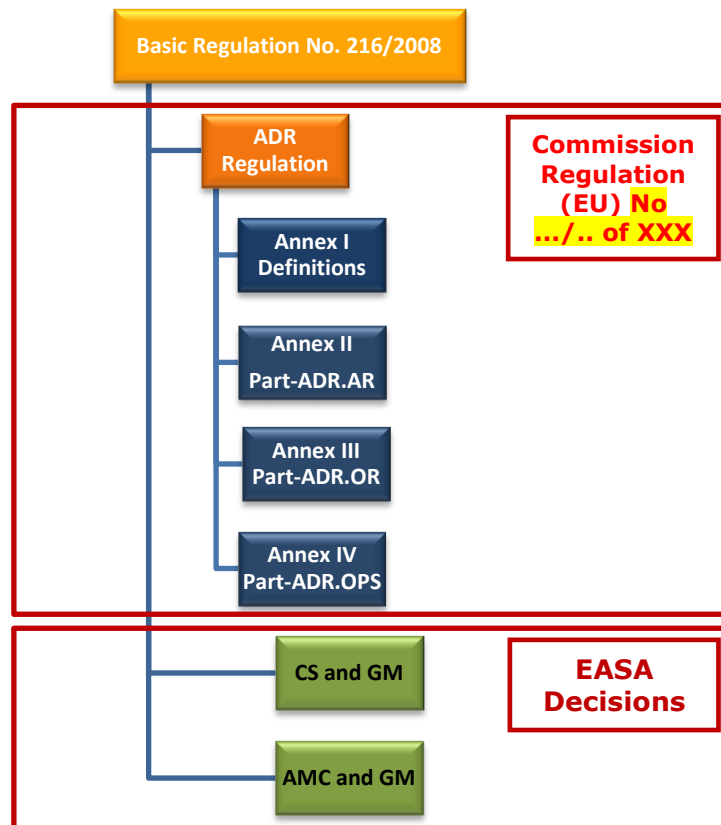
Basic Regulation No. 216/2008

ADR Regulation

Commission Regulation (EU) No …/.. of XXX

Annex I Definitions

Annex II Part-ADR.AR

Annex III Part-ADR.OR

Annex IV Part-ADR.OPS

CS and GM

EASA Decisions

AMC and GM